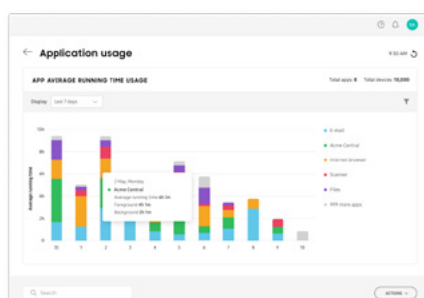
Application usage

9:30 AM

APP AVERAGE RUNNING TIME USAGE

Total apps 8 Total devices 10,000

Display Last 7 days

Average running time

10h

8h

6h

4h

2h

0h

31 1 2 3 4 5 6 7 8 9 10

2 May, Monday
Acme Central
Average running time 4h 1m
Foreground 4h 1m
Background 2h 1m

E-mail

Acme Central

Internet browser

Scanner

Files

999 more apps

Search

ACTIONS